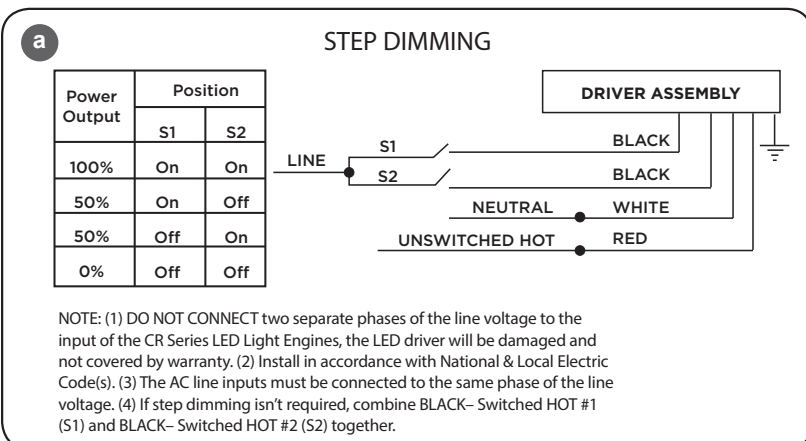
a

STEP DIMMING

| Power Output | Position S1 | Position S2 |
|---|---|---|
| 100% | On | On |
| 50% | On | Off |
| 50% | Off | On |
| 0% | Off | Off |

DRIVER ASSEMBLY

LINE

S1

S2

BLACK

BLACK

NEUTRAL

WHITE

UNSWITCHED HOT

RED

NOTE: (1) DO NOT CONNECT two separate phases of the line voltage to the input of the CR Series LED Light Engines, the LED driver will be damaged and not covered by warranty. (2) Install in accordance with National & Local Electric Code(s). (3) The AC line inputs must be connected to the same phase of the line voltage. (4) If step dimming isn't required, combine BLACK– Switched HOT #1 (S1) and BLACK– Switched HOT #2 (S2) together.